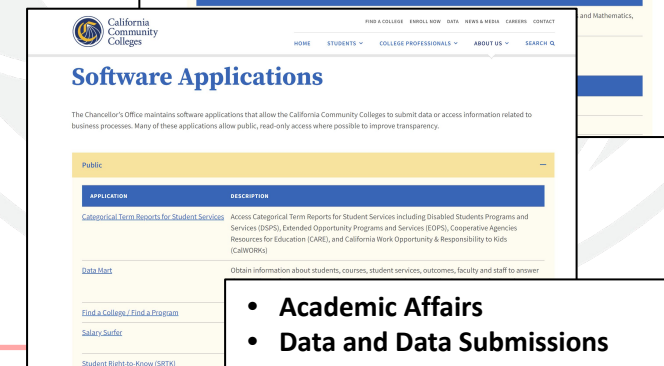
California Community Colleges

FIND A COLLEGE ENROLL NOW DATA NEWS & MEDIA CAREERS CONTACT

HOME STUDENTS COLLEGE PROFESSIONALS ABOUT US SEARCH

and Mathematics,

Software Applications

The Chancellor's Office maintains software applications that allow the California Community Colleges to submit data or access information related to business processes. Many of these applications allow public, read-only access where possible to improve transparency.

Public —

| APPLICATION | DESCRIPTION |
|---|---|
| Categorical Term Reports for Student Services | Access Categorical Term Reports for Student Services including Disabled Students Programs and Services (DSPS), Extended Opportunity Programs and Services (EOPS), Cooperative Agencies Resources for Education (CARE), and California Work Opportunity & Responsibility to Kids (CalWORKs) |
| Data Mart | Obtain information about students, courses, student services, outcomes, faculty and staff to answer |
| Find a College / Find a Program | |
| Salary Surfer | |
| Student Right-to-Know (SRTK) | |

• Academic Affairs
• Data and Data Submissions